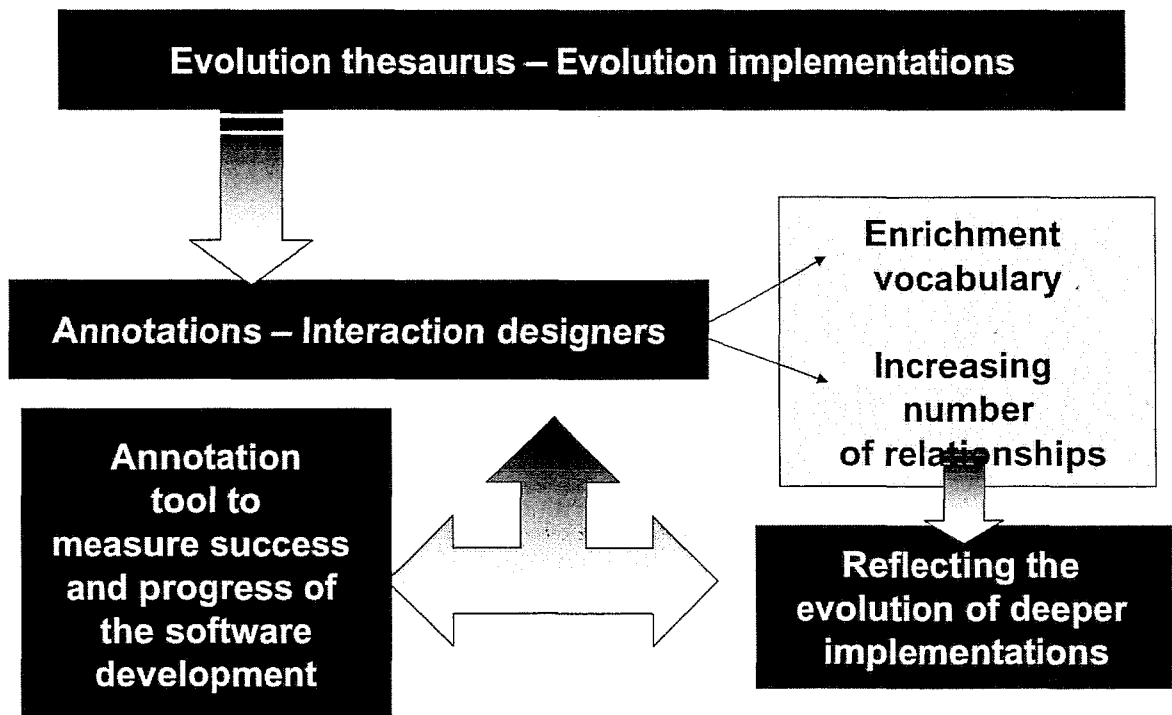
Evolution thesaurus – Evolution implementations

Annotations – Interaction designers

Enrichment vocabulary

Increasing number of relationships

Annotation tool to measure success and progress of the software development

Reflecting the evolution of deeper implementations